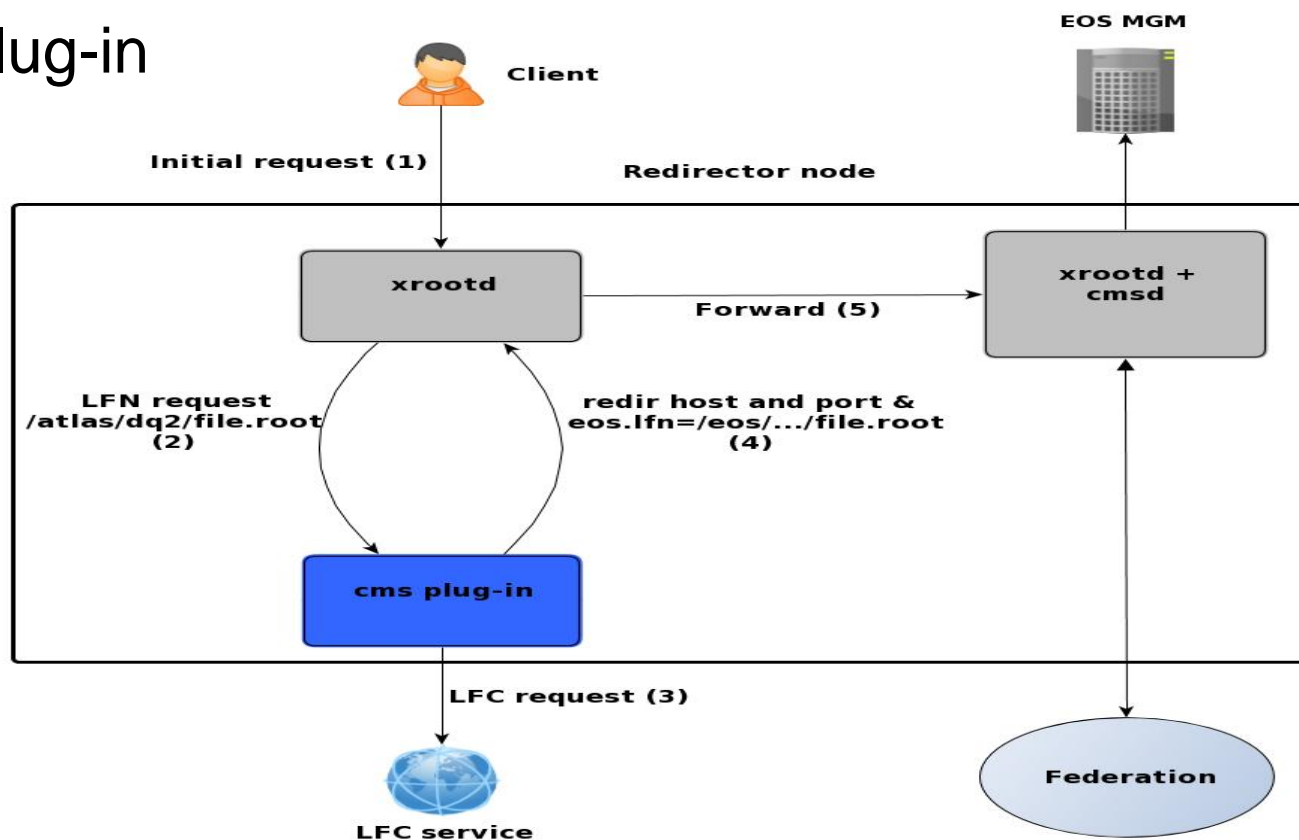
lug-in

EOS MGM

Client

Initial request (1)

Redirector node

xrootd

Forward (5)

xrootd + cmsd

LFN request /atlas/dq2/file.root (2)

redir host and port & eos.lfn=/eos/.../file.root (4)

cms plug-in

LFC request (3)

Federation

LFC service